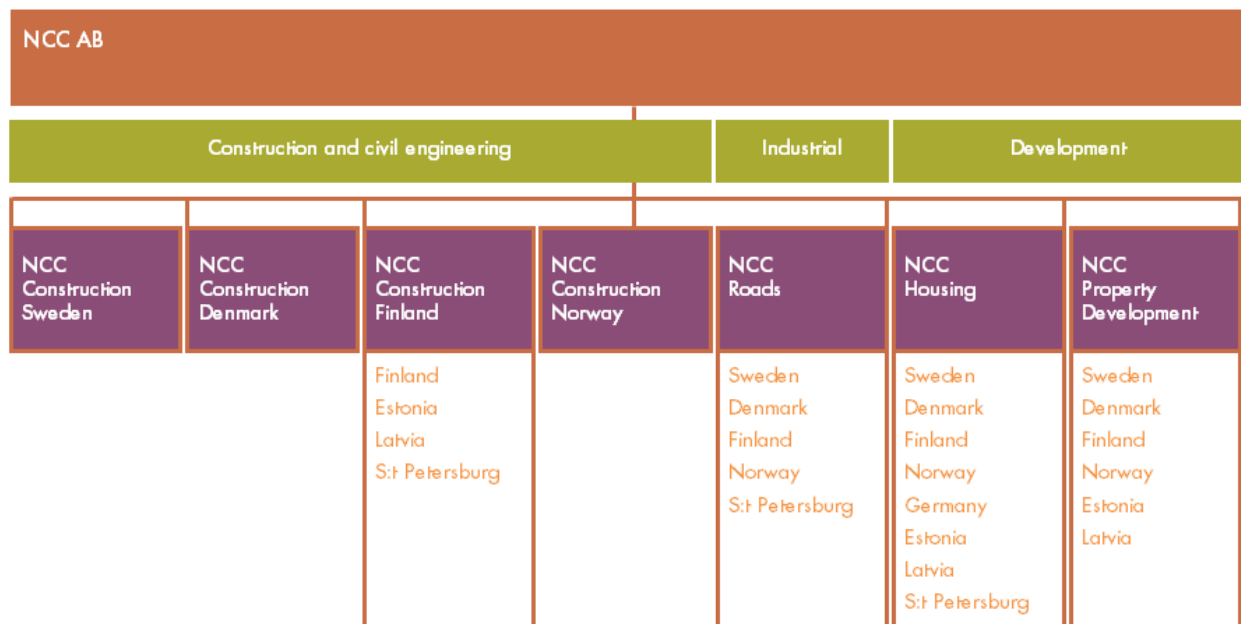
NCC AB

Construction and civil engineering

Industrial

Development

NCC Construction Sweden

NCC Construction Denmark

NCC Construction Finland

Finland
Estonia
Latvia
S:t Petersburg

NCC Construction Norway

NCC Roads

Sweden
Denmark
Finland
Norway
S:t Petersburg

NCC Housing

Sweden
Denmark
Finland
Norway
Germany
Estonia
Latvia
S:t Petersburg

NCC Property Development

Sweden
Denmark
Finland
Norway
Estonia
Latvia